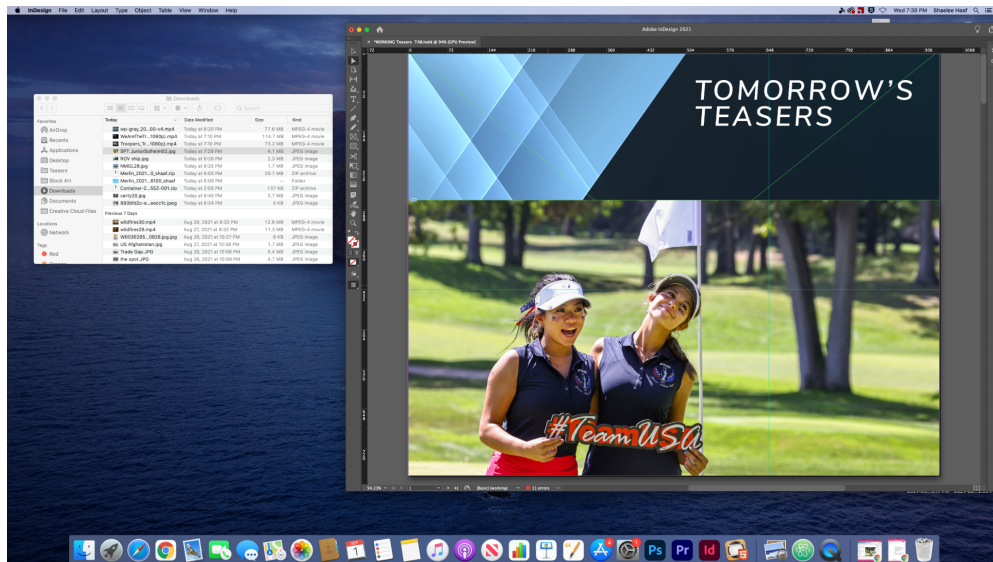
InDesign File Edit Layout Type Object Table View Window Help

Wed 7:38 PM Shaelee Haaf

Adobe InDesign 2021

*WORKING Teasers 7.indd @ 94% [GPU Preview]

TOMORROW'S TEASERS

#TeamUSA

Downloads

Favorites
AirDrop
Recents
Applications
Desktop
Teasers
Stock Art
Downloads
Documents
Creative Cloud Files

Locations
Network

Tags
Red

| Today | Date Modified | Size | Kind |
|---|---|---|---|
| wp-gray_20...10-v4.mp4 | Today at 8:20 PM | 77.6 MB | MPEG-4 movie |
| WeAreTheTr...1080p).mp4 | Today at 7:10 PM | 114.7 MB | MPEG-4 movie |
| Troopers_9...1080p).mp4 | Today at 7:10 PM | 73.2 MB | MPEG-4 movie |
| SPT JuniorSolheim02.jpg | Today at 7:28 PM | 4.1 MB | JPEG image |
| RGV ship.jpg | Today at 6:28 PM | 2.3 MB | JPEG image |
| NMGL26.jpg | Today at 6:25 PM | 1.7 MB | JPEG image |
| Merlin_2021...0_shaef.zip | Today at 6:05 PM | 29.7 MB | ZIP archive |
| Merlin_2021...6100_shaef | Today at 6:06 PM | -- | Folder |
| Container-2...552-001.zip | Today at 3:58 PM | 137 KB | ZIP archive |
| carty28.jpg | Today at 6:46 PM | 3.7 MB | JPEG image |
| 893bfd2c-e...eecc1c.jpeg | Today at 6:24 PM | 5 KB | JPEG image |
| Previous 7 Days | | | |
| wildfires30.mp4 | Aug 26, 2021 at 9:32 PM | 12.6 MB | MPEG-4 movie |
| wildfire26.mp4 | Aug 27, 2021 at 9:32 PM | 11.3 MB | MPEG-4 movie |
| W0036285...0828.jpg.jpg | Aug 28, 2021 at 10:27 PM | 6 KB | JPEG image |
| US Afghanistan.jpg | Aug 27, 2021 at 10:38 PM | 1.7 MB | JPEG image |
| Trade Gap.JPG | Aug 29, 2021 at 10:08 PM | 5.4 MB | JPEG image |
| the spot.JPG | Aug 29, 2021 at 10:09 PM | 4.7 MB | JPEG image |

94.29% [Basic] (working) 11 errors

Ps Pr Id